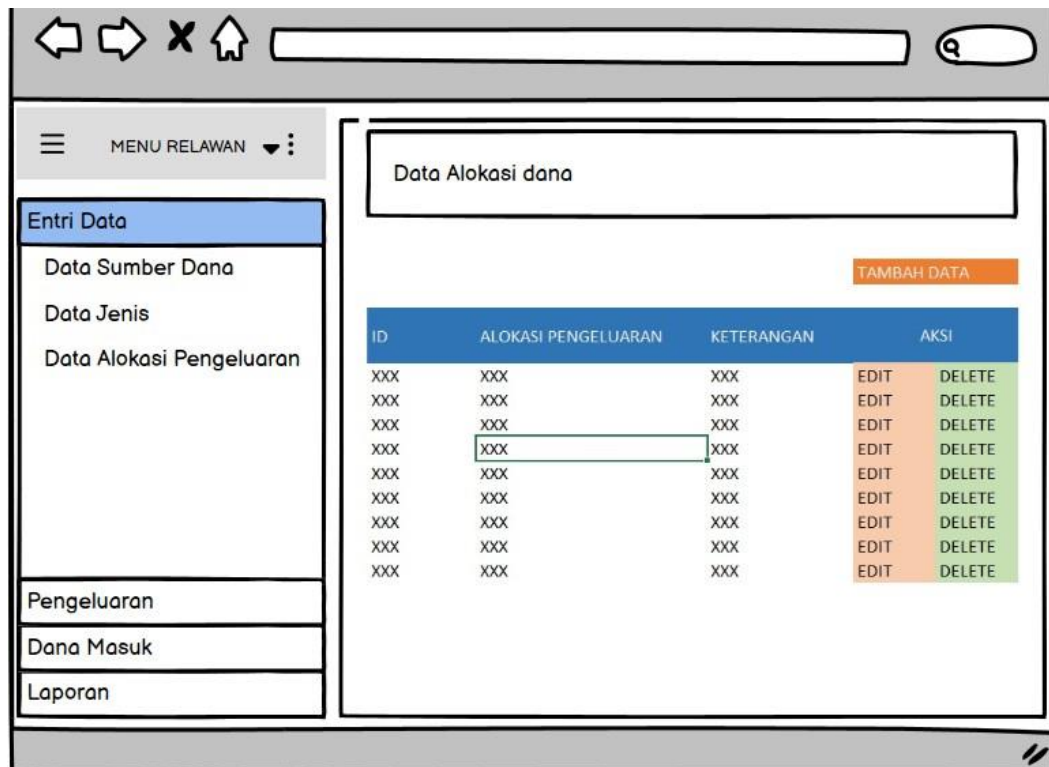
MENU RELAWAN

Entri Data

Data Sumber Dana

Data Jenis

Data Alokasi Pengeluaran

Pengeluaran

Dana Masuk

Laporan

Data Alokasi dana

TAMBAH DATA

| ID | ALOKASI PENGELUARAN | KETERANGAN | AKSI | |
|---|---|---|---|---|
| XXX | XXX | XXX | EDIT | DELETE |
| XXX | XXX | XXX | EDIT | DELETE |
| XXX | XXX | XXX | EDIT | DELETE |
| XXX | XXX | XXX | EDIT | DELETE |
| XXX | XXX | XXX | EDIT | DELETE |
| XXX | XXX | XXX | EDIT | DELETE |
| XXX | XXX | XXX | EDIT | DELETE |
| XXX | XXX | XXX | EDIT | DELETE |
| XXX | XXX | XXX | EDIT | DELETE |